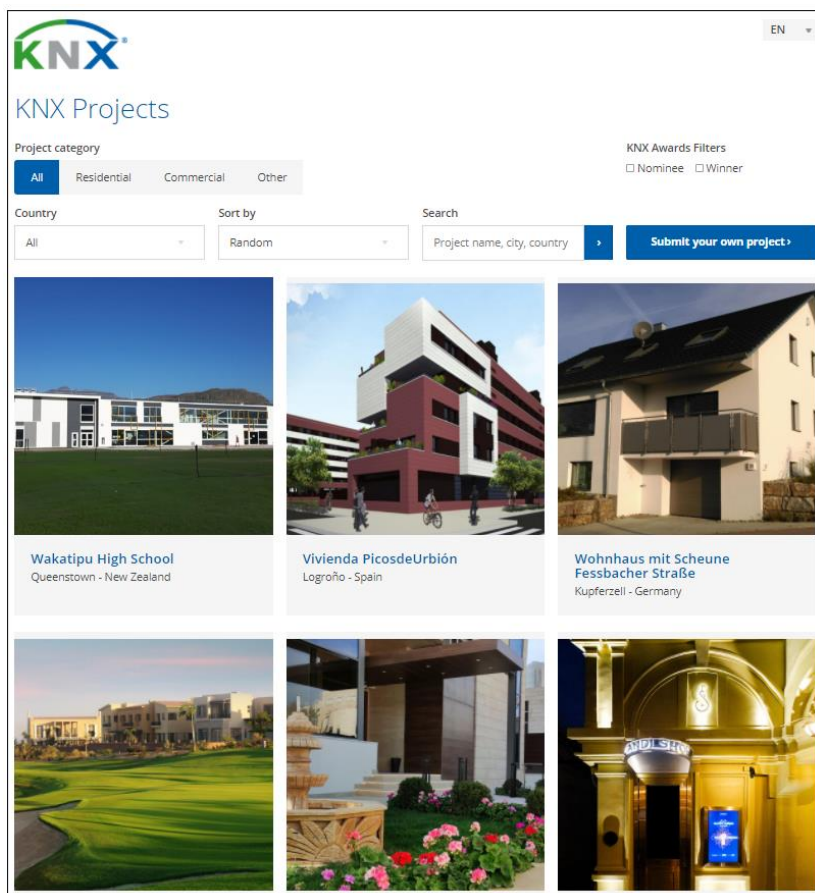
KNX

EN

KNX Projects

Project category

All Residential Commercial Other

KNX Awards Filters

☐ Nominee ☐ Winner

Country

All

Sort by

Random

Search

Project name, city, country

›

Submit your own project ›

Wakatipu High School
Queenstown - New Zealand

Vivienda PicosdeUrbión
Logroño - Spain

Wohnhaus mit Scheune Fessbacher Straße
Kupferzell - Germany